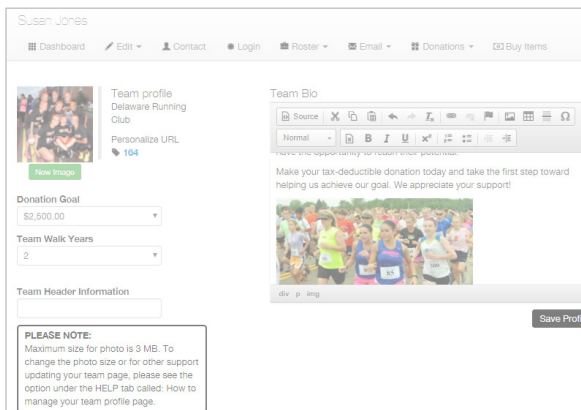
Susan Jones

Dashboard Edit Contact Login Roster Email Donations Buy Items

Team profile
Delaware Running Club

Personalize URL
164

New Image

Donation Goal
$2,500.00

Team Walk Years
2

Team Header Information

PLEASE NOTE:
Maximum size for photo is 3 MB. To change the photo size or for other support updating your team page, please see the option under the HELP tab called: How to manage your team profile page.

Team Bio

Source

Normal

B I U $x^2$

have the opportunity to reach their potential.

Make your tax-deductible donation today and take the first step toward helping us achieve our goal. We appreciate your support!

div p img

Save Profi